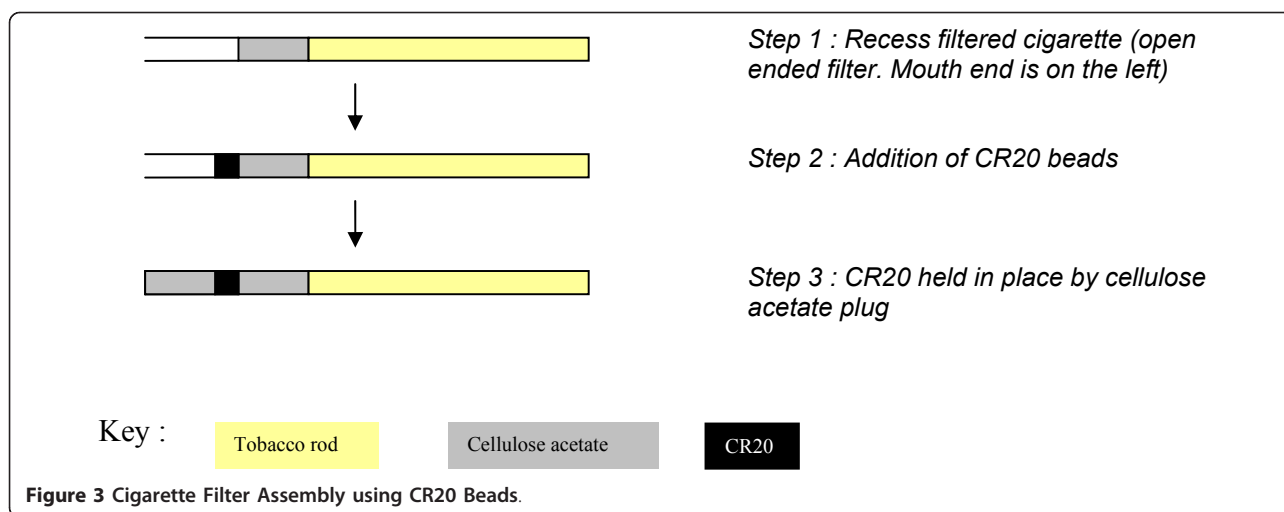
Step 1 : Recess filtered cigarette (open ended filter. Mouth end is on the left)

Step 2 : Addition of CR20 beads

Step 3 : CR20 held in place by cellulose acetate plug

Key :

Tobacco rod

Cellulose acetate

CR20

Figure 3 Cigarette Filter Assembly using CR20 Beads.